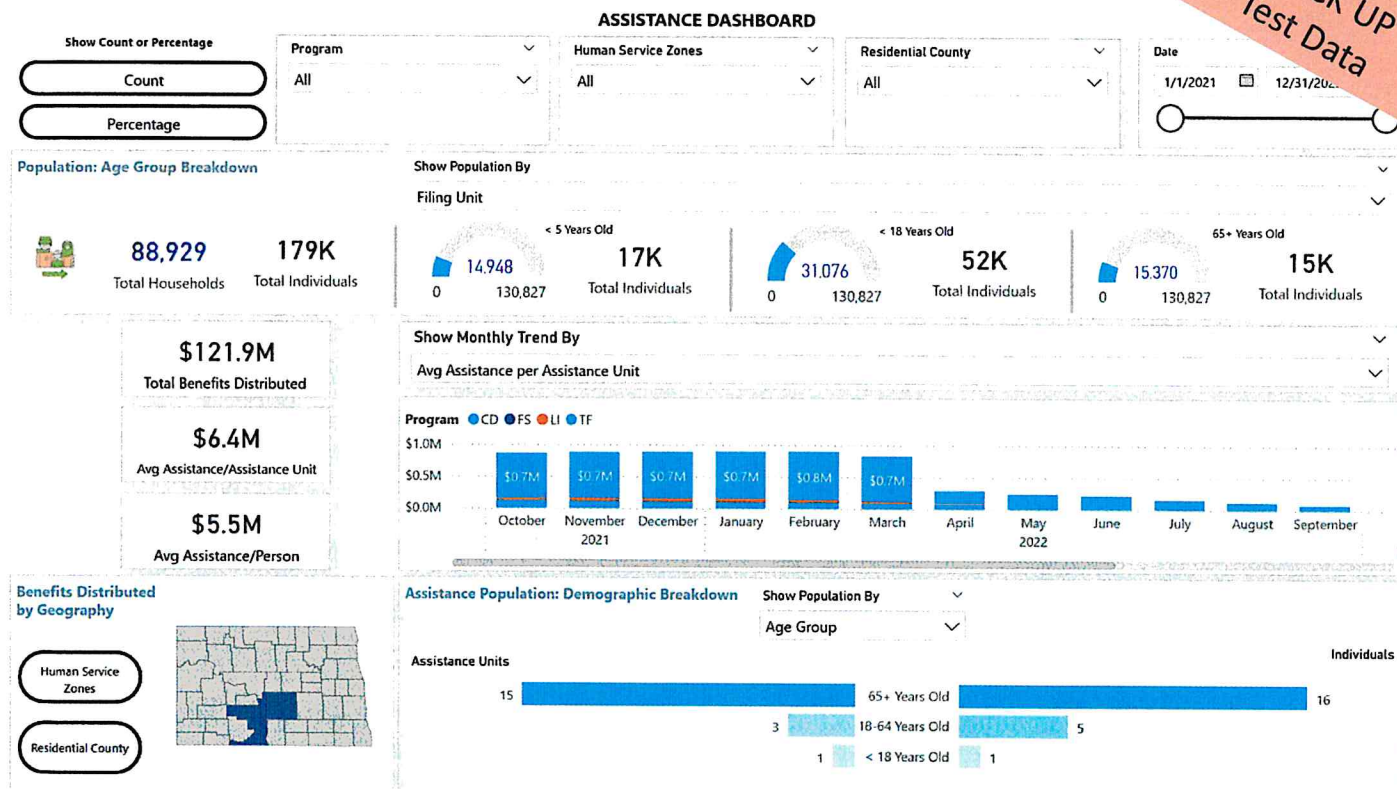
ASSISTANCE DASHBOARD

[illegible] UP
Test Data

Show Count or Percentage
Count
Percentage

Program
All

Human Service Zones
All

Residential County
All

Date
1/1/2021
12/31/20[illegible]

Population: Age Group Breakdown

88,929
Total Households

179K
Total Individuals

Show Population By
Filing Unit

< 5 Years Old
14,948
0
130,827
17K
Total Individuals

< 18 Years Old
31,076
0
130,827
52K
Total Individuals

65+ Years Old
15,370
0
130,827
15K
Total Individuals

$121.9M
Total Benefits Distributed

$6.4M
Avg Assistance/Assistance Unit

$5.5M
Avg Assistance/Person

Show Monthly Trend By
Avg Assistance per Assistance Unit

Program CD FS LI TF
$1.0M
$0.5M
$0.0M
$0.7M
$0.7M
$0.7M
$0.7M
$0.8M
$0.7M
October
November
2021
December
January
February
March
April
May
2022
June
July
August
September

Benefits Distributed by Geography

Human Service Zones

Residential County

Assistance Population: Demographic Breakdown

Show Population By
Age Group

Assistance Units

Individuals

15
65+ Years Old
16
3
18-64 Years Old
5
1
< 18 Years Old
1